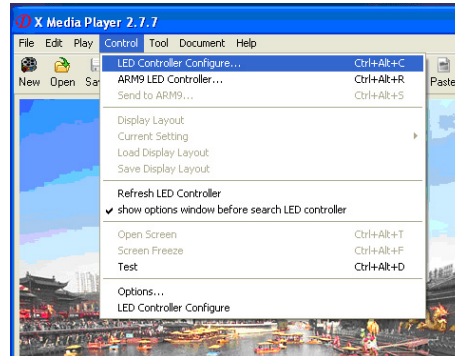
X Media Player 2.7.7
File Edit Play Control Tool Document Help
New Open Sa
Paste

| | |
|---|---|
| LED Controller Configure... | Ctrl+Alt+C |
| ARM9 LED Controller... | Ctrl+Alt+R |
| Send to ARM9... | Ctrl+Alt+S |
| Display Layout | |
| Current Setting | |
| Load Display Layout | |
| Save Display Layout | |
| Refresh LED Controller | |
| ✔ show options window before search LED controller | |
| Open Screen | Ctrl+Alt+T |
| Screen Freeze | Ctrl+Alt+F |
| Test | Ctrl+Alt+D |
| Options... | |
| LED Controller Configure | |